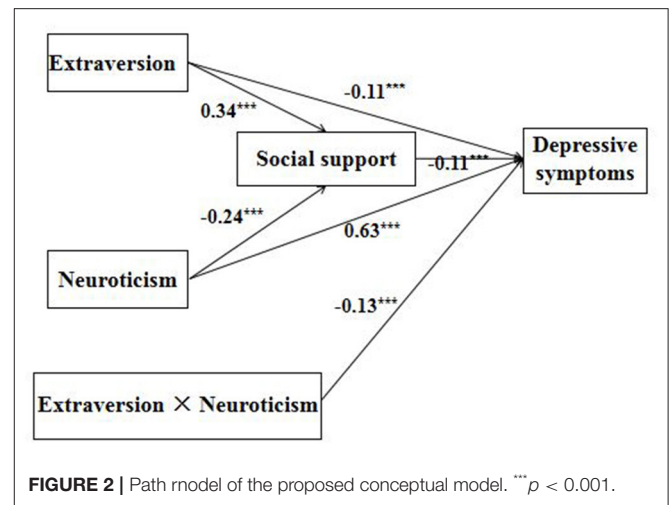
Extraversion

-0.11***

0.34***

Social support

-0.11***

Depressive symptoms

-0.24***

0.63***

Neuroticism

-0.13***

Extraversion × Neuroticism

**FIGURE 2 |** Path rnodel of the proposed conceptual model. $^{***}p < 0.001$.